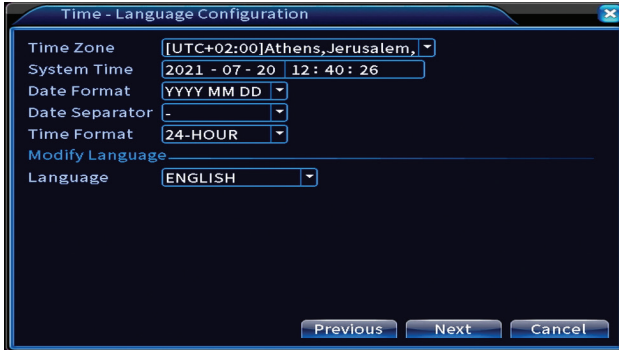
Time - Language Configuration

Time Zone [UTC+02:00]Athens,Jerusalem,
System Time 2021 - 07 - 20 12 : 40 : 26
Date Format YYYY MM DD
Date Separator -
Time Format 24-HOUR
Modify Language
Language ENGLISH

Previous Next Cancel